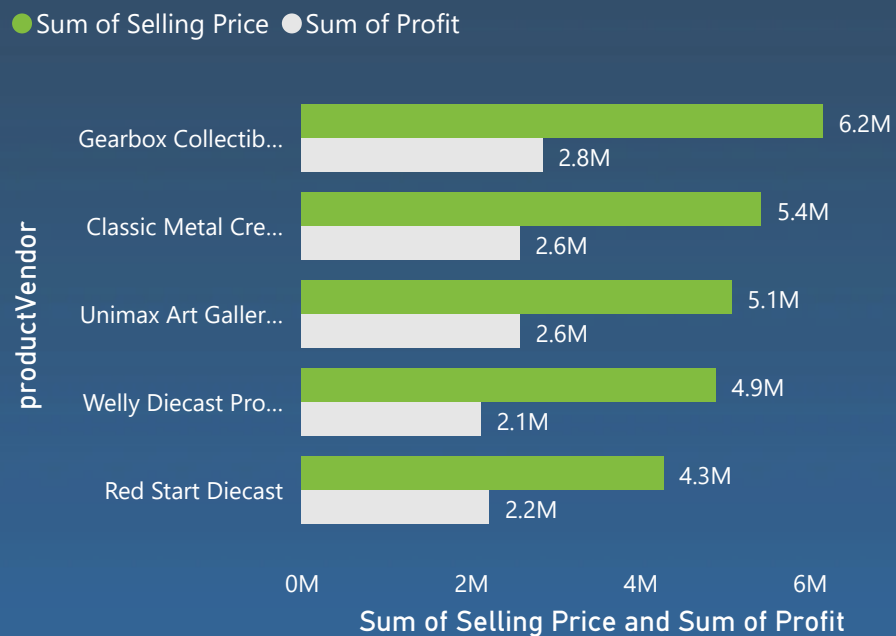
Sum of Selling Price Sum of Profit

productVendor

Gearbox Collectib... 6.2M 2.8M

Classic Metal Cre... 5.4M 2.6M

Unimax Art Galler... 5.1M 2.6M

Welly Diecast Pro... 4.9M 2.1M

Red Start Diecast 4.3M 2.2M

0M 2M 4M 6M

Sum of Selling Price and Sum of Profit